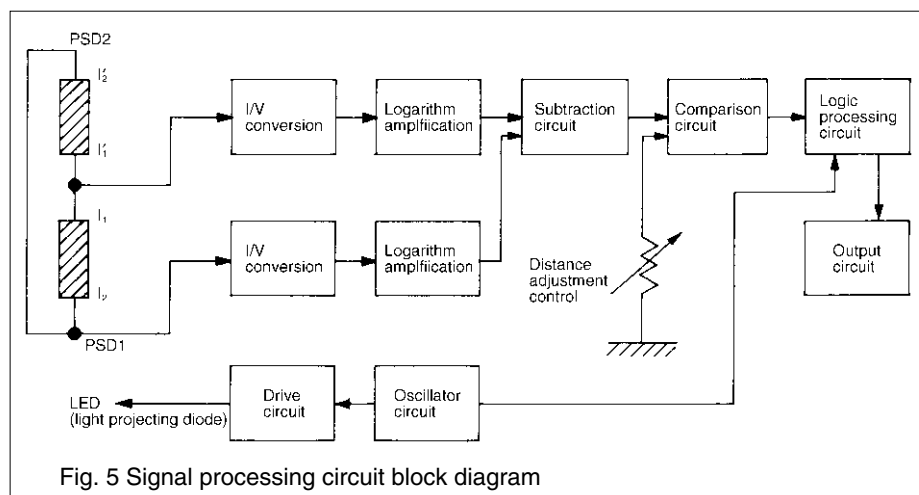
PSD2

$I_2'$

$I_1'$

$I_1$

$I_2$

PSD1

I/V conversion

Logarithm amplification

I/V conversion

Logarithm amplification

Subtraction circuit

Comparison circuit

Logic processing circuit

Output circuit

Distance adjustment control

LED (light projecting diode)

Drive circuit

Oscillator circuit

Fig. 5 Signal processing circuit block diagram